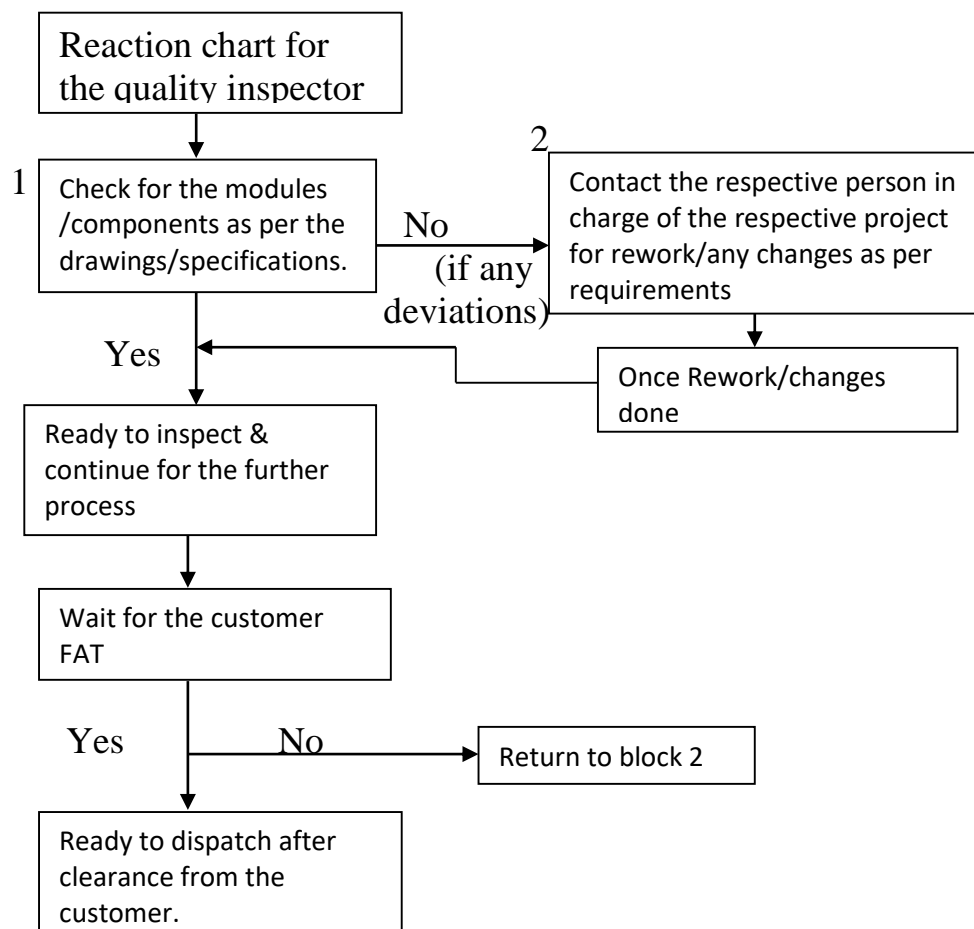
Reaction chart for the quality inspector

1

Check for the modules /components as per the drawings/specifications.

No (if any deviations)

2

Contact the respective person in charge of the respective project for rework/any changes as per requirements

Yes

Once Rework/changes done

Ready to inspect & continue for the further process

Wait for the customer FAT

Yes

No

Return to block 2

Ready to dispatch after clearance from the customer.